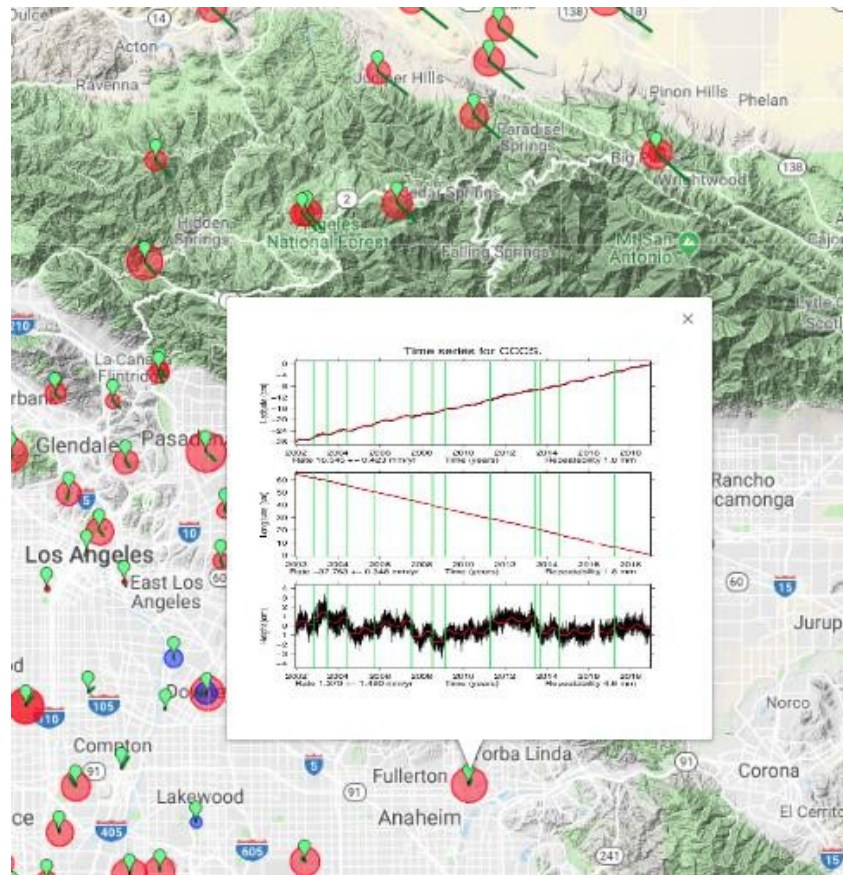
Dulce
14
Acton
Ravenna
Juniper Hills
138
Pinon Hills
Phelan
Paradise Springs
Big
Wrightwood
138
Cedar Springs
2
Hidden Springs
Angeles National Forest
Falling Springs
Mt San Antonio
Cajon
Lytle Creek
Scotland
210
La Canada Flintridge
Burbank
Glendale
Pasadena
Rancho Cucamonga
5
10
Los Angeles
East Los Angeles
60
15
Jurupa
Norco
105
Downey
110
Compton
91
5
Yorba Linda
91
Corona
Lakewood
91
Fullerton
Anaheim
El Cerrito
405
605
241
15

×

Time series for CCCS.
Latitude (m)
0
-4
-8
-12
-16
-20
-24
-28
2002
2004
2006
2008
2010
2012
2014
2016
2018
Rate 19.240 +- 0.422 mm/yr
Time (years)
Repeatability 1.6 mm
Longitude (m)
60
50
40
30
20
10
0
2002
2004
2006
2008
2010
2012
2014
2016
2018
Rate -37.753 +- 0.346 mm/yr
Time (years)
Repeatability 1.6 mm
Height (mm)
2002
2004
2006
2008
2010
2012
2014
2016
2018
Rate 1.370 +- 1.490 mm/yr
Time (years)
Repeatability 4.6 mm